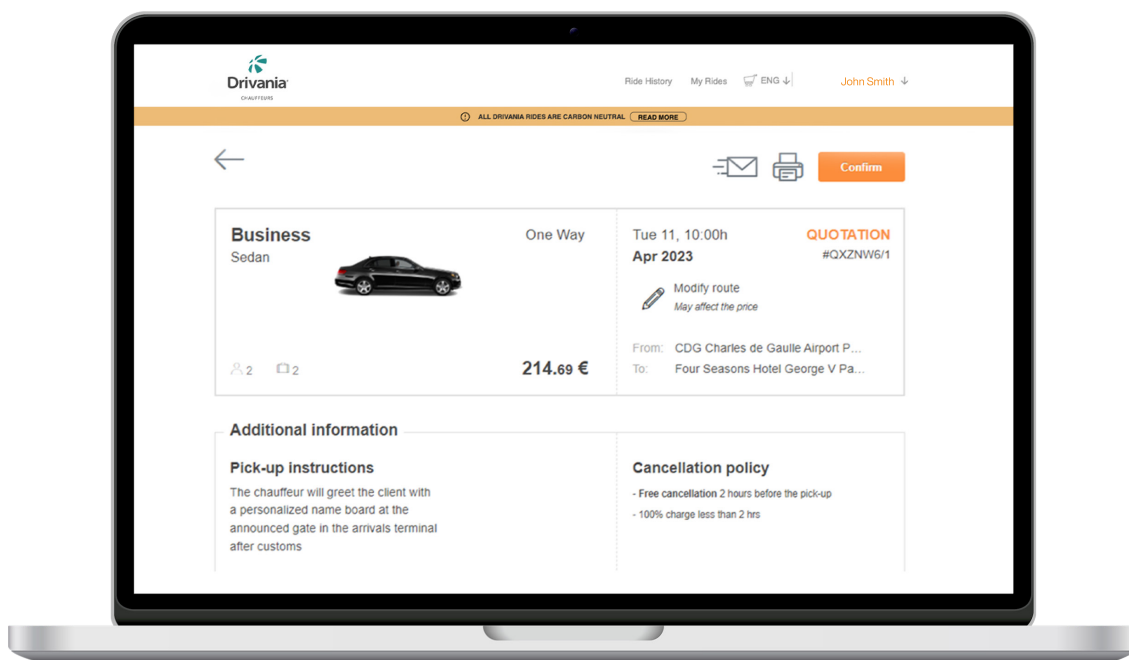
Drivania
CHAUFFEURS

Ride History My Rides ENG John Smith

ALL DRIVANIA RIDES ARE CARBON NEUTRAL READ MORE

Confirm

Business
Sedan

One Way

2 2

214.69 €

Tue 11, 10:00h
Apr 2023

QUOTATION
#QXZNW6/1

Modify route
May affect the price

From: CDG Charles de Gaulle Airport P...
To: Four Seasons Hotel George V Pa...

Additional information

Pick-up instructions
The chauffeur will greet the client with a personalized name board at the announced gate in the arrivals terminal after customs

Cancellation policy
- Free cancellation 2 hours before the pick-up
- 100% charge less than 2 hrs